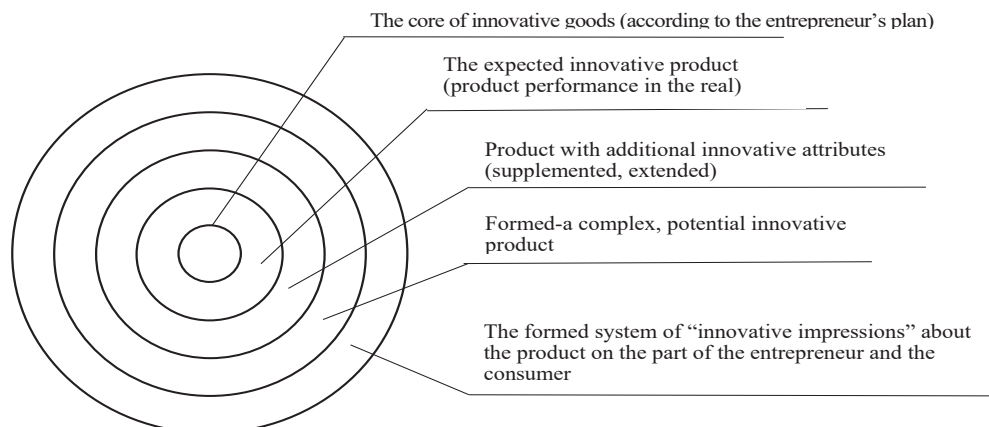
The core of innovative goods (according to the entrepreneur's plan)

The expected innovative product (product performance in the real)

Product with additional innovative attributes (supplemented, extended)

Formed-a complex, potential innovative product

The formed system of "innovative impressions" about the product on the part of the entrepreneur and the consumer